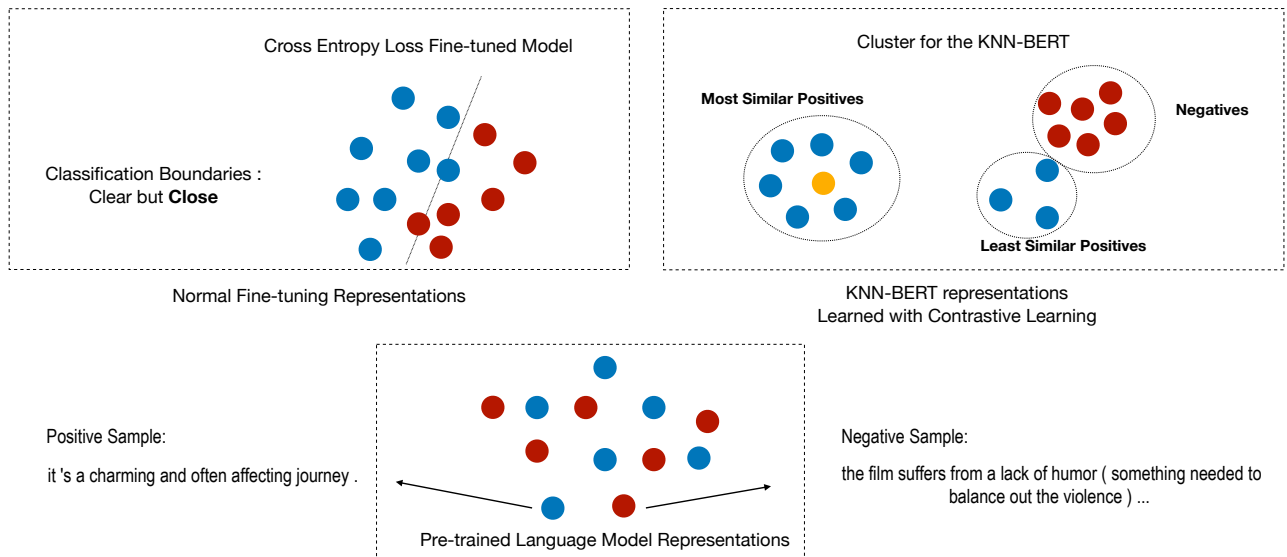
Cross Entropy Loss Fine-tuned Model

Classification Boundaries : Clear but **Close**

Normal Fine-tuning Representations

Cluster for the KNN-BERT

**Most Similar Positives**

**Negatives**

**Least Similar Positives**

KNN-BERT representations
Learned with Contrastive Learning

Positive Sample:

it 's a charming and often affecting journey .

Pre-trained Language Model Representations

Negative Sample:

the film suffers from a lack of humor ( something needed to balance out the violence ) ...